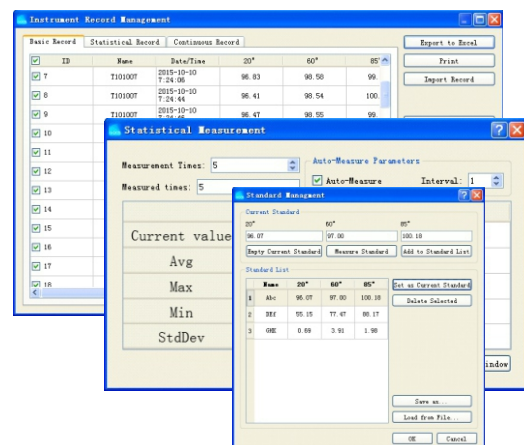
Instrument Record Management

Basic Record | Statistical Record | Continuous Record

| ID | Name | Date/Time | 20° | 60° | 85° |
|---|---|---|---|---|---|
| 7 | T10100T | 2015-10-10 T:24:06 | 96.83 | 98.58 | 99. |
| 8 | T10100T | 2015-10-10 T:24:44 | 96.41 | 98.54 | 100. |
| 9 | T10100T | 2015-10-10 T:24:46 | 96.47 | 98.55 | 99. |
| 10 | | | | | |
| 11 | | | | | |
| 12 | | | | | |
| 13 | | | | | |
| 14 | | | | | |
| 15 | | | | | |
| 16 | | | | | |
| 17 | | | | | |
| 18 | | | | | |

Export to Excel
Print
Import Record

Statistical Measurement

Measurement Times: 5
Measured times: 5

Auto-Measure Parameters
Auto-Measure
Interval: 1

Current value
Avg
Max
Min
StdDev

indow

Standard Managment

Current Standard
20° 96.07
60° 97.80
85° 100.18

Empty Current Standard | Measure Standard | Add to Standard List

Standard List

| | Name | 20° | 60° | 85° |
|---|---|---|---|---|
| 1 | Abc | 96.07 | 97.80 | 100.18 |
| 2 | DEF | 55.15 | 77.67 | 88.17 |
| 3 | GHE | 0.69 | 3.91 | 1.98 |

Set as Current Standard
Delete Selected

Save as...
Load from File...

OK
Cancel